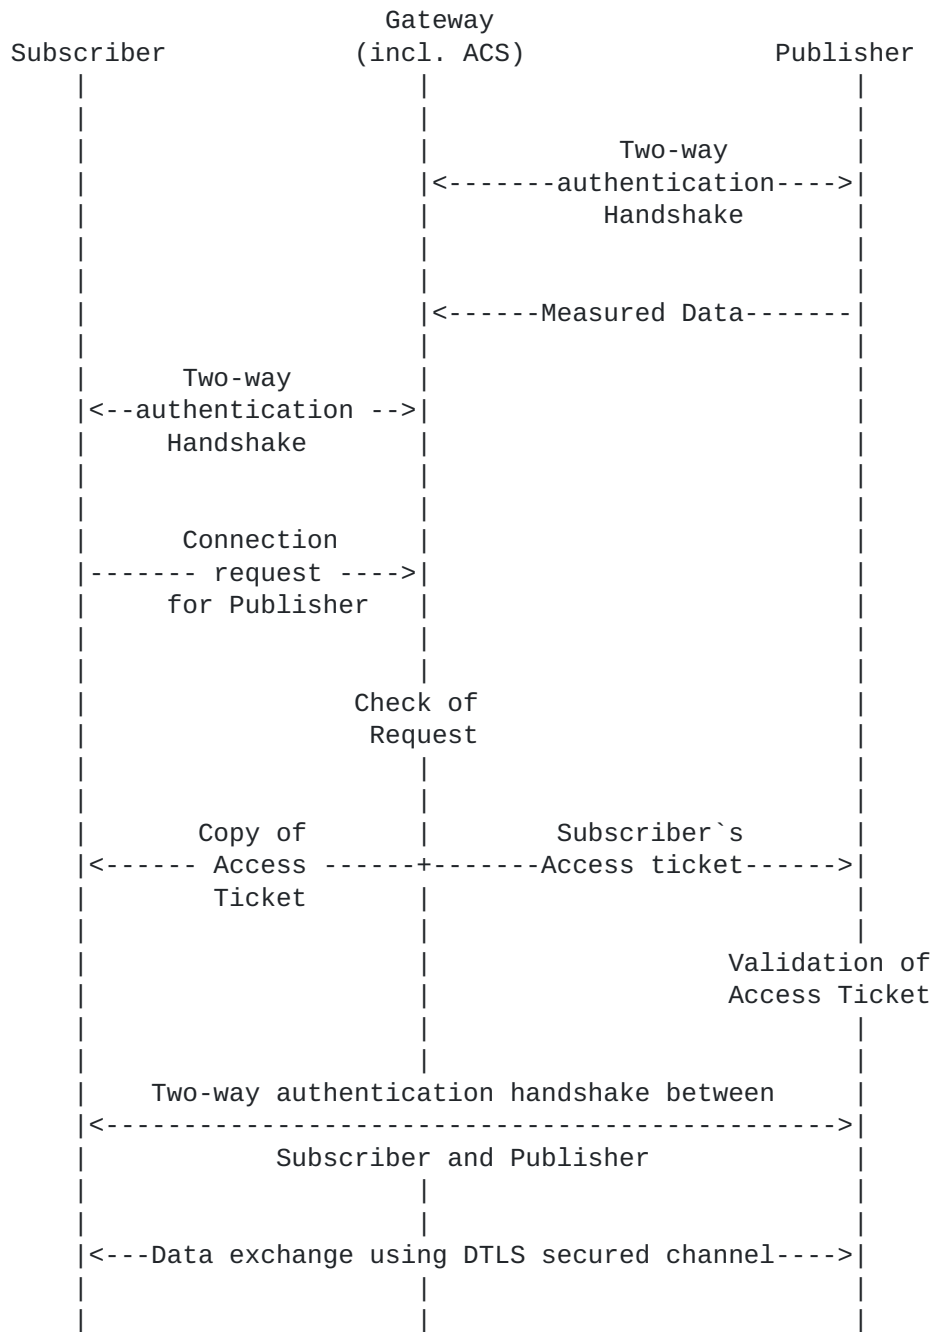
Gateway
Subscriber (incl. ACS) Publisher

Two-way
authentication
Handshake

Measured Data

Two-way
authentication
Handshake

Connection
request
for Publisher

Check of
Request

Copy of
Access
Ticket

Subscriber`s
Access ticket

Validation of
Access Ticket

Two-way authentication handshake between
Subscriber and Publisher

Data exchange using DTLS secured channel